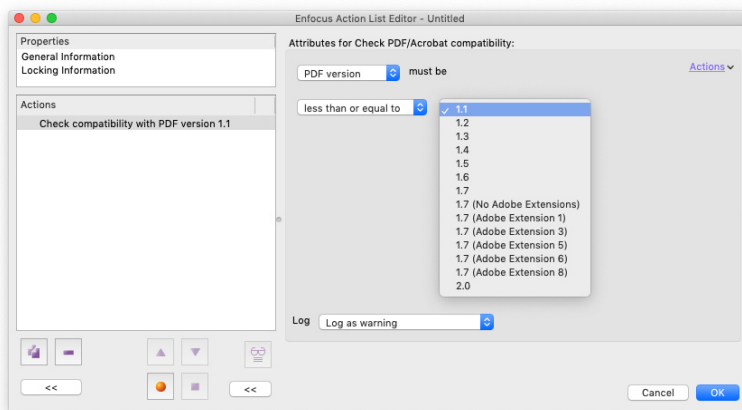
Enfocus Action List Editor - Untitled

Properties
General Information
Locking Information

Actions
Check compatibility with PDF version 1.1

Attributes for Check PDF/Acrobat compatibility:

PDF version must be

Actions

less than or equal to

✓ 1.1
1.2
1.3
1.4
1.5
1.6
1.7
1.7 (No Adobe Extensions)
1.7 (Adobe Extension 1)
1.7 (Adobe Extension 3)
1.7 (Adobe Extension 5)
1.7 (Adobe Extension 6)
1.7 (Adobe Extension 8)
2.0

Log Log as warning

<<
<<

Cancel OK